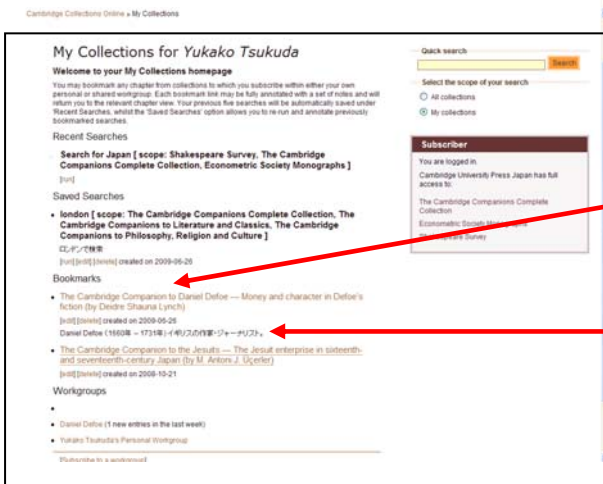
Cambridge Collections Online » My Collections

My Collections for *Yukako Tsukuda*

Welcome to your My Collections homepage

You may bookmark any chapter from collections to which you subscribe within either your own personal or shared workgroup. Each bookmark link may be fully annotated with a set of notes and will return you to the relevant chapter view. Your previous five searches will be automatically saved under 'Recent Searches', whilst the 'Saved Searches' option allows you to re-run and annotate previously bookmarked searches.

Recent Searches

Search for Japan [ scope: Shakespeare Survey, The Cambridge Companions Complete Collection, Econometric Society Monographs ]

[run]

Saved Searches

london [ scope: The Cambridge Companions Complete Collection, The Cambridge Companions to Literature and Classics, The Cambridge Companions to Philosophy, Religion and Culture ]

ロンドンで検索

[run] [edit] [delete] created on 2009-06-26

Bookmarks

The Cambridge Companion to Daniel Defoe — Money and character in Defoe's fiction (by Deidre Shauna Lynch)

[edit] [delete] created on 2009-06-26

Daniel Defoe（1660年 ～ 1731年）イギリスの作家・ジャーナリスト。

The Cambridge Companion to the Jesuits — The Jesuit enterprise in sixteenth- and seventeenth-century Japan (by M. Antoni J. Üçerler)

[edit] [delete] created on 2008-10-21

Workgroups

Daniel Defoe (1 new entries in the last week)

Yukako Tsukuda's Personal Workgroup

[Subscribe to a workgroup]

Quick search

Search

Select the scope of your search

All collections

My collections

Subscriber

You are logged in.

Cambridge University Press Japan has full access to:

The Cambridge Companions Complete Collection

Econometric Society Monographs

Shakespeare Survey